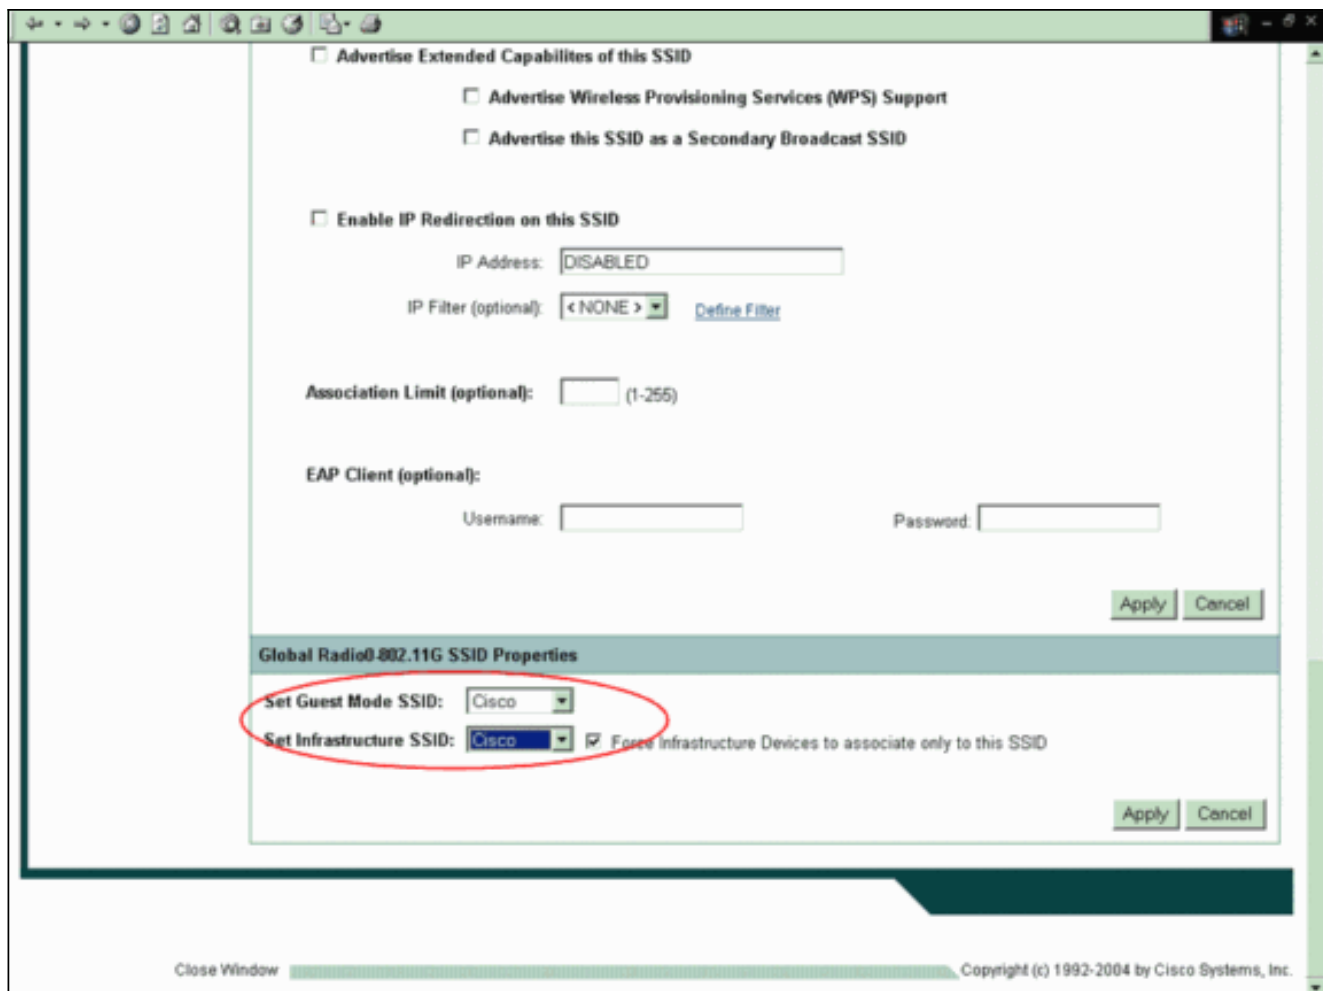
Advertise Extended Capabilites of this SSID

Advertise Wireless Provisioning Services (WPS) Support

Advertise this SSID as a Secondary Broadcast SSID

Enable IP Redirection on this SSID

IP Address: DISABLED

IP Filter (optional): < NONE > Define Filter

Association Limit (optional): (1-255)

EAP Client (optional):

Username: Password:

Apply Cancel

Global Radio0-802.11G SSID Properties

Set Guest Mode SSID: Cisco

Set Infrastructure SSID: Cisco Force Infrastructure Devices to associate only to this SSID

Apply Cancel

Close Window Copyright (c) 1992-2004 by Cisco Systems, Inc.